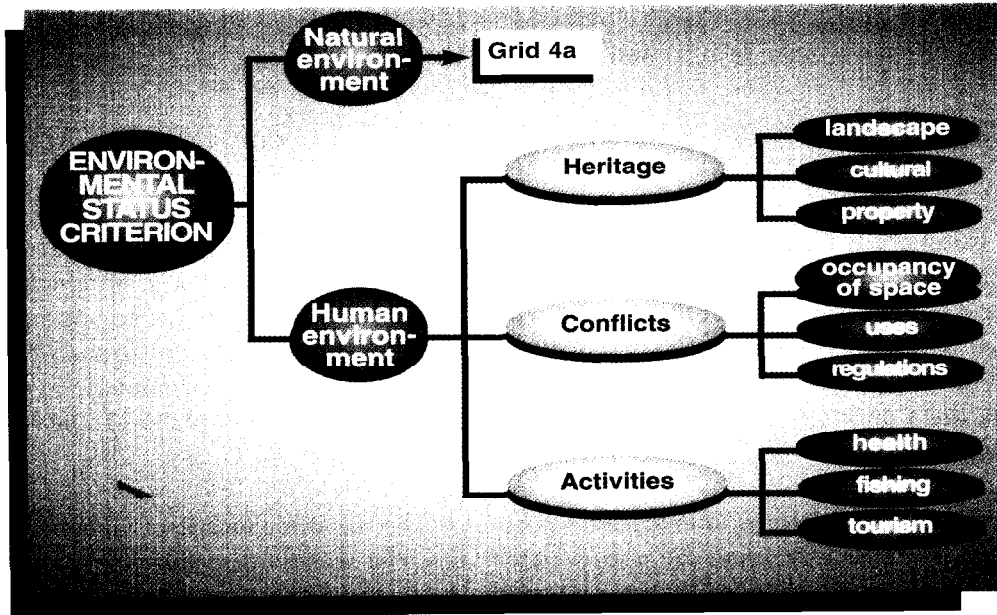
ENVIRONMENTAL STATUS CRITERION

Natural environment

Grid 4a

Human environment

Heritage

landscape

cultural

property

Conflicts

occupancy of space

uses

regulations

Activities

health

fishing

tourism